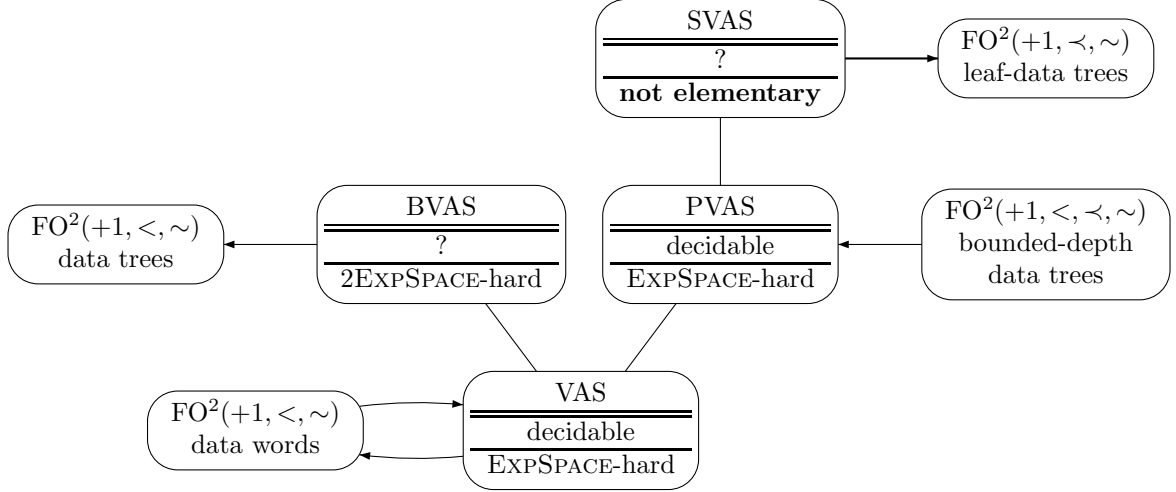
SVAS
?
**not elementary**

$FO^2(+1, \prec, \sim)$
leaf-data trees

$FO^2(+1, <, \sim)$
data trees

BVAS
?
2ExpSpace-hard

PVAS
decidable
ExpSpace-hard

$FO^2(+1, <, \prec, \sim)$
bounded-depth
data trees

$FO^2(+1, <, \sim)$
data words

VAS
decidable
ExpSpace-hard